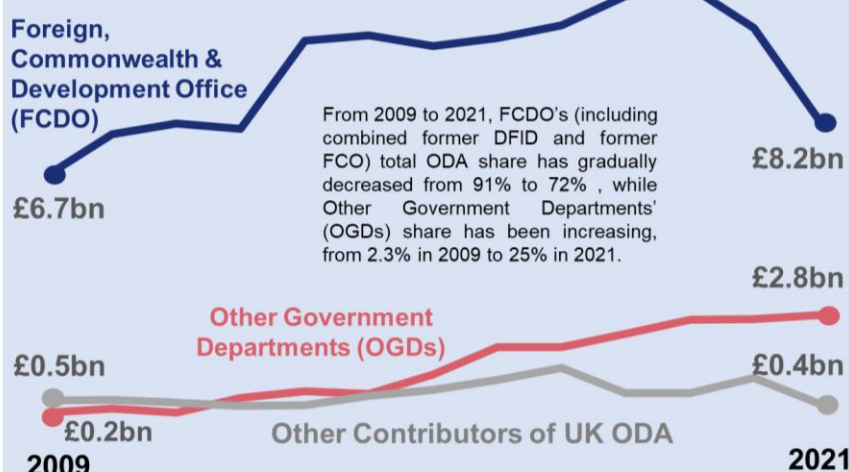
Foreign, Commonwealth & Development Office (FCDO)

From 2009 to 2021, FCDO's (including combined former DFID and former FCO) total ODA share has gradually decreased from 91% to 72% , while Other Government Departments' (OGDs) share has been increasing, from 2.3% in 2009 to 25% in 2021.

£6.7bn

£8.2bn

£2.8bn

Other Government Departments (OGDs)

£0.5bn

£0.4bn

£0.2bn

Other Contributors of UK ODA

2009

2021